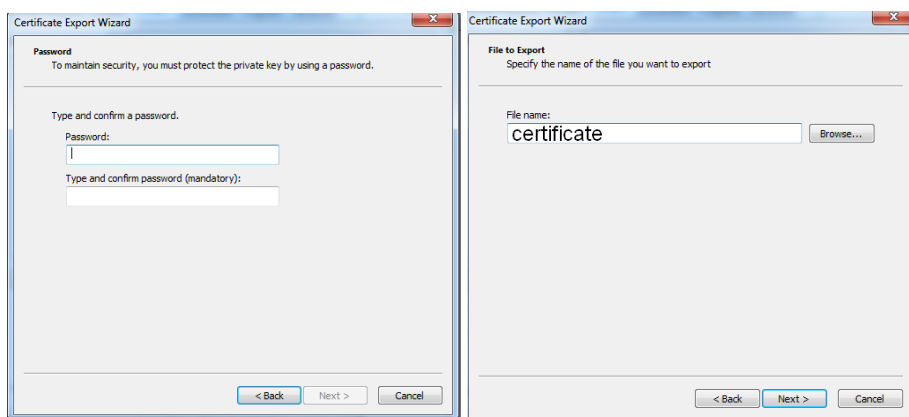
Certificate Export Wizard

Password
To maintain security, you must protect the private key by using a password.

Type and confirm a password.
Password:

Type and confirm password (mandatory):

< Back
Next >
Cancel

Certificate Export Wizard

File to Export
Specify the name of the file you want to export

File name:
certificate
Browse...

< Back
Next >
Cancel